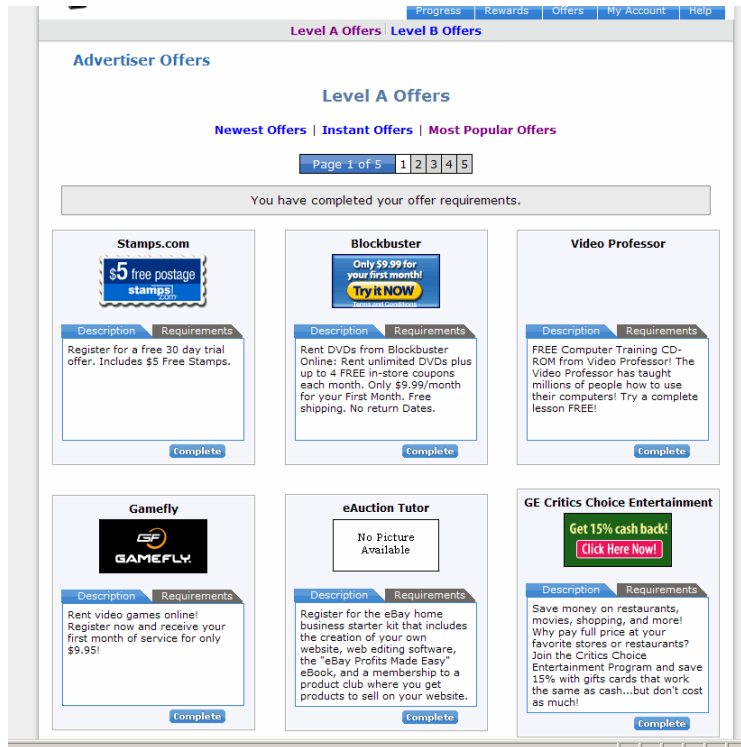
Progress | Rewards | Offers | My Account | Help

Level A Offers | Level B Offers

Advertiser Offers

Level A Offers

Newest Offers | Instant Offers | Most Popular Offers

Page 1 of 5 | 1 | 2 | 3 | 4 | 5

You have completed your offer requirements.

Stamps.com

$5 free postage stamps.com

Description | Requirements

Register for a free 30 day trial offer. Includes $5 Free Stamps.

Complete

Blockbuster

Only $9.99 for your first month! Try it NOW Terms and Conditions

Description | Requirements

Rent DVDs from Blockbuster Online: Rent unlimited DVDs plus up to 4 FREE in-store coupons each month. Only $9.99/month for your First Month. Free shipping. No return Dates.

Complete

Video Professor

Description | Requirements

FREE Computer Training CD-ROM from Video Professor! The Video Professor has taught millions of people how to use their computers! Try a complete lesson FREE!

Complete

Gamefly

GAMEFLY

Description | Requirements

Rent video games online! Register now and receive your first month of service for only $9.95!

Complete

eAuction Tutor

No Picture Available

Description | Requirements

Register for the eBay home business starter kit that includes the creation of your own website, web editing software, the "eBay Profits Made Easy" eBook, and a membership to a product club where you get products to sell on your website.

Complete

GE Critics Choice Entertainment

Get 15% cash back! Click Here Now!

Description | Requirements

Save money on restaurants, movies, shopping, and more! Why pay full price at your favorite stores or restaurants? Join the Critics Choice Entertainment Program and save 15% with gifts cards that work the same as cash...but don't cost as much!

Complete